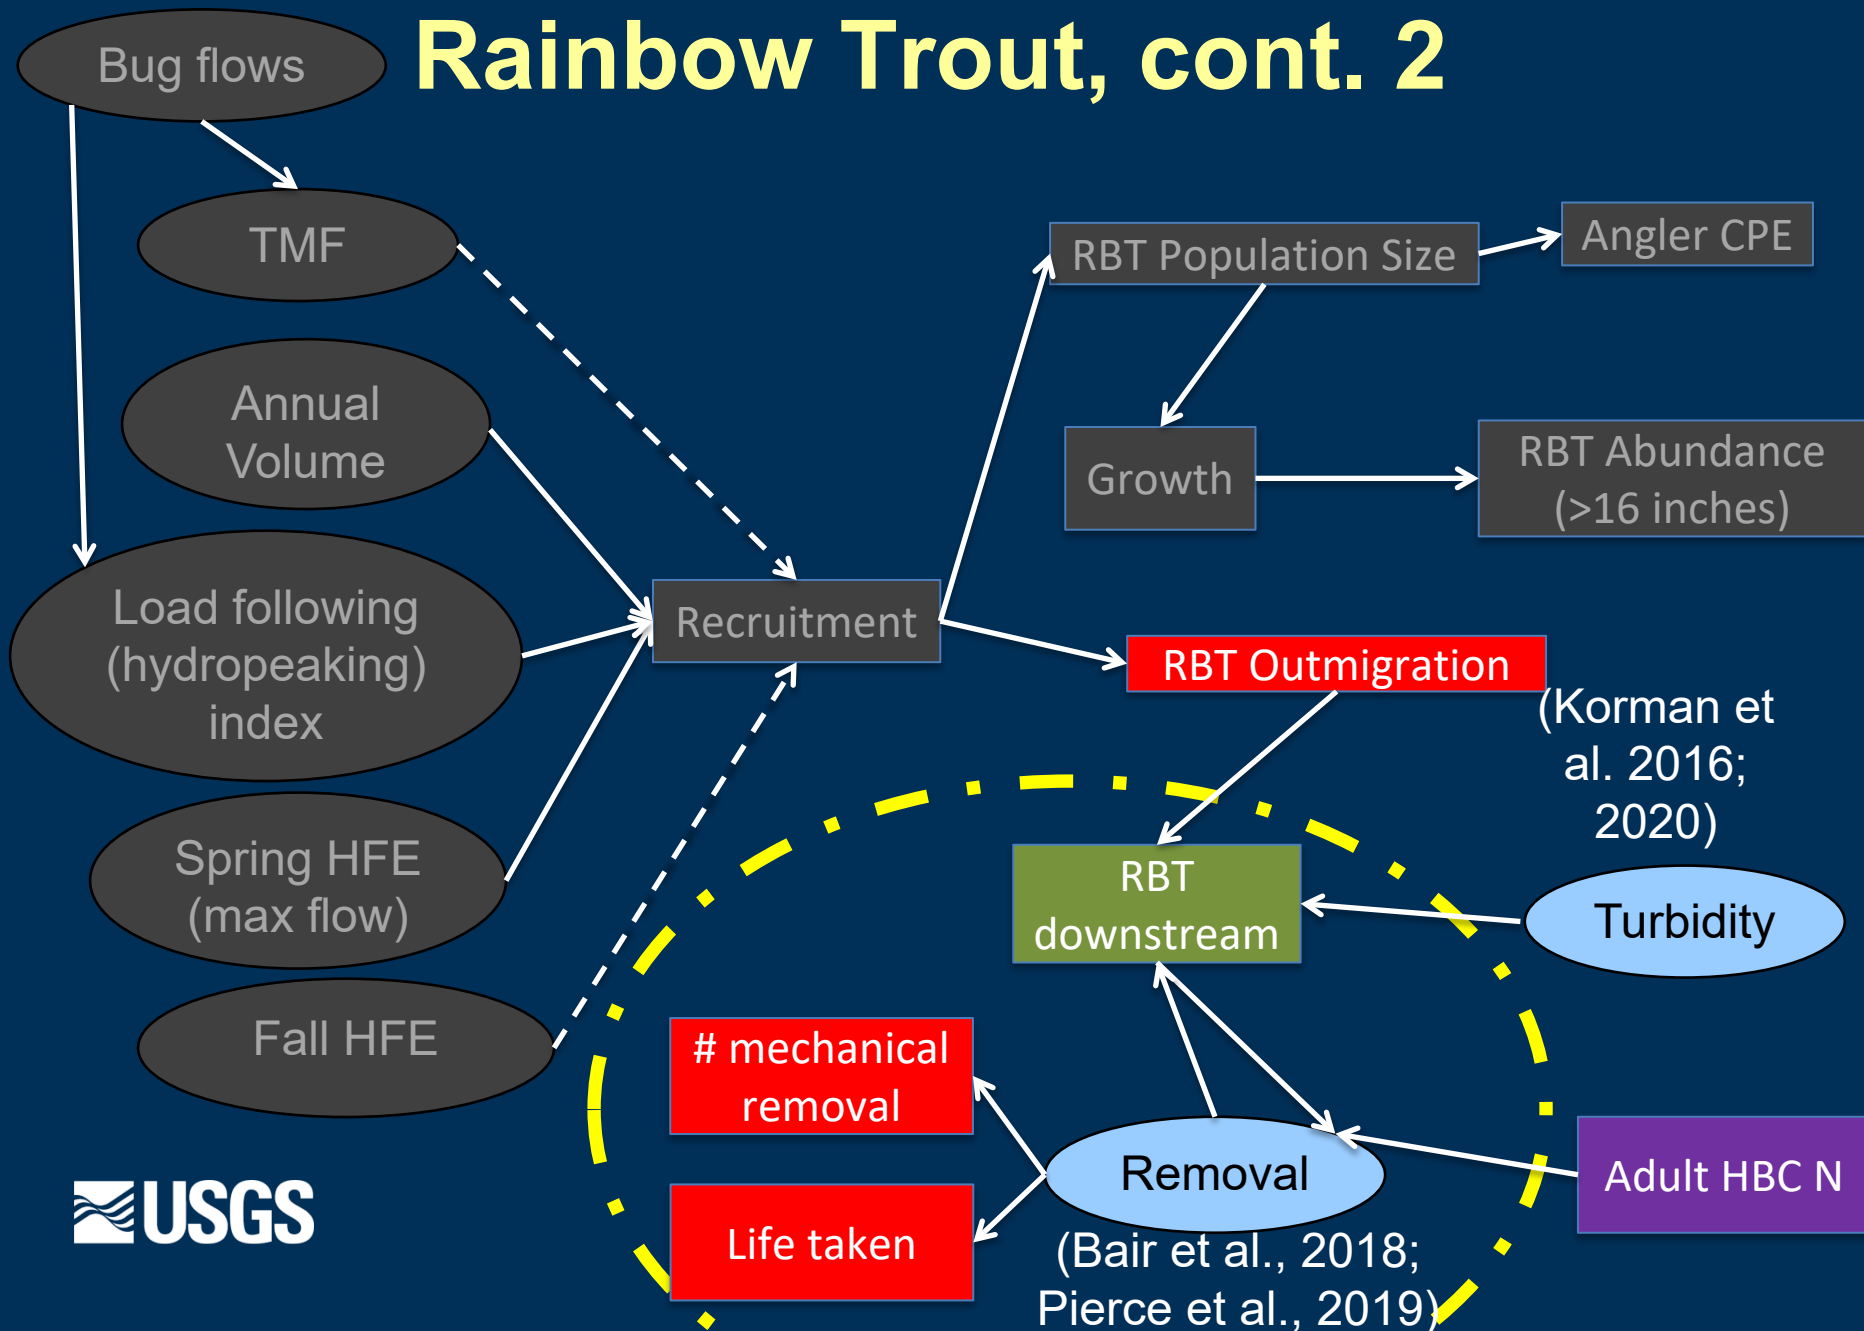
Rainbow Trout, cont. 2

Bug flows

TMF

Annual Volume

Load following (hydropeaking) index

Spring HFE (max flow)

Fall HFE

Recruitment

RBT Population Size

Angler CPE

Growth

RBT Abundance (>16 inches)

RBT Outmigration

(Korman et al. 2016; 2020)

RBT downstream

Turbidity

# mechanical removal

Life taken

Removal

Adult HBC N

(Bair et al., 2018; Pierce et al., 2019)

USGS